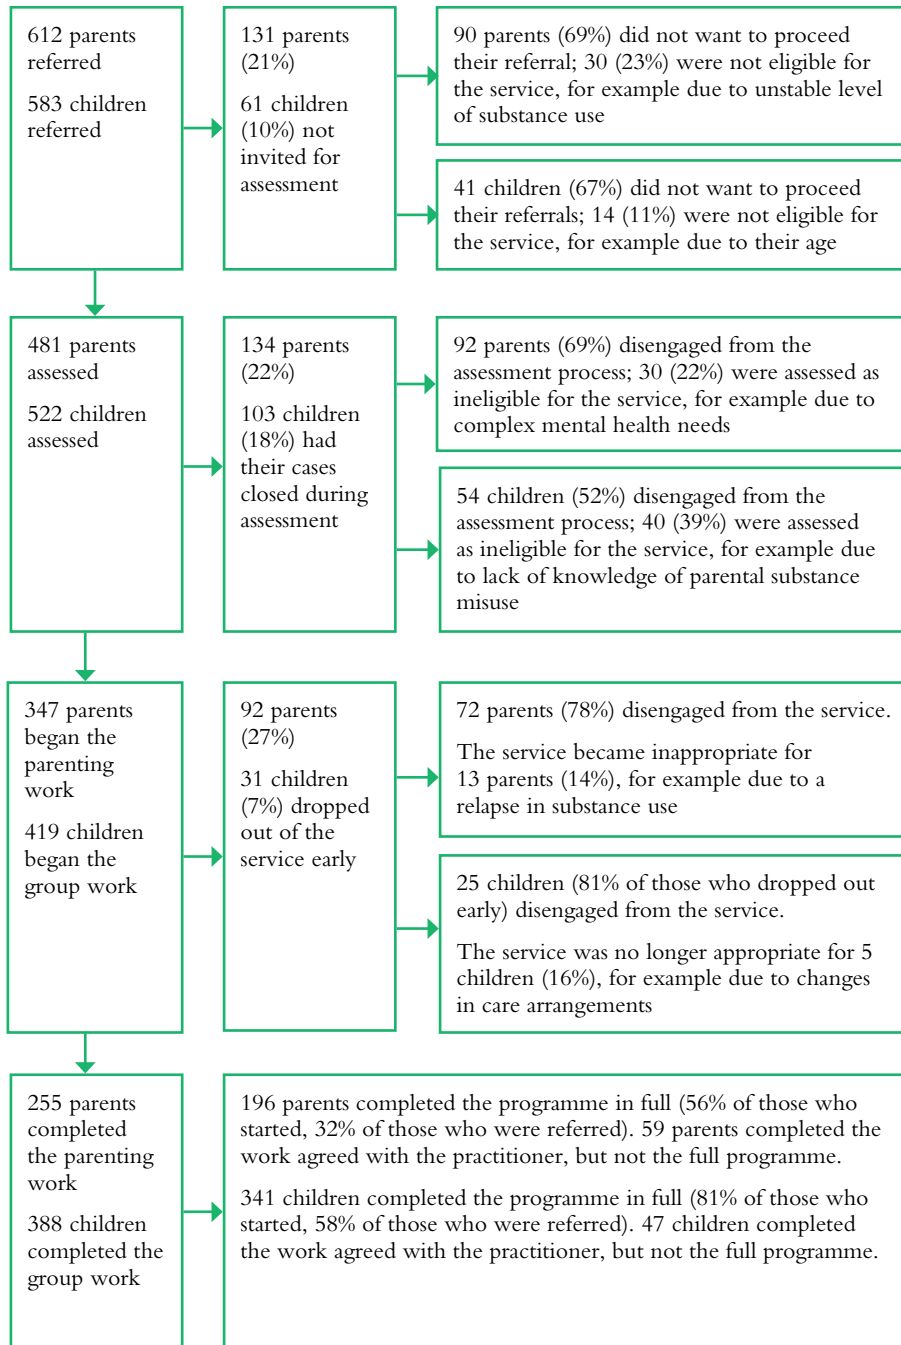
612 parents referred

583 children referred

131 parents (21%)

61 children (10%) not invited for assessment

90 parents (69%) did not want to proceed their referral; 30 (23%) were not eligible for the service, for example due to unstable level of substance use

41 children (67%) did not want to proceed their referrals; 14 (11%) were not eligible for the service, for example due to their age

481 parents assessed

522 children assessed

134 parents (22%)

103 children (18%) had their cases closed during assessment

92 parents (69%) disengaged from the assessment process; 30 (22%) were assessed as ineligible for the service, for example due to complex mental health needs

54 children (52%) disengaged from the assessment process; 40 (39%) were assessed as ineligible for the service, for example due to lack of knowledge of parental substance misuse

347 parents began the parenting work

419 children began the group work

92 parents (27%)

31 children (7%) dropped out of the service early

72 parents (78%) disengaged from the service.

The service became inappropriate for 13 parents (14%), for example due to a relapse in substance use

25 children (81% of those who dropped out early) disengaged from the service.

The service was no longer appropriate for 5 children (16%), for example due to changes in care arrangements

255 parents completed the parenting work

388 children completed the group work

196 parents completed the programme in full (56% of those who started, 32% of those who were referred). 59 parents completed the work agreed with the practitioner, but not the full programme.

341 children completed the programme in full (81% of those who started, 58% of those who were referred). 47 children completed the work agreed with the practitioner, but not the full programme.